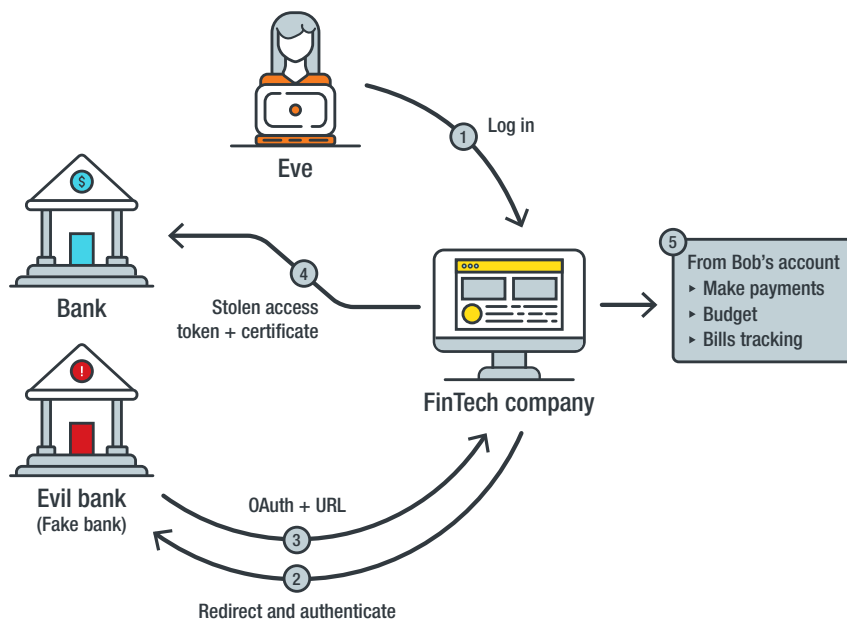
Eve

1 Log in

$

Bank

4 Stolen access token + certificate

FinTech company

5 From Bob's account
▸ Make payments
▸ Budget
▸ Bills tracking

!

Evil bank
(Fake bank)

OAuth + URL

3

2

Redirect and authenticate